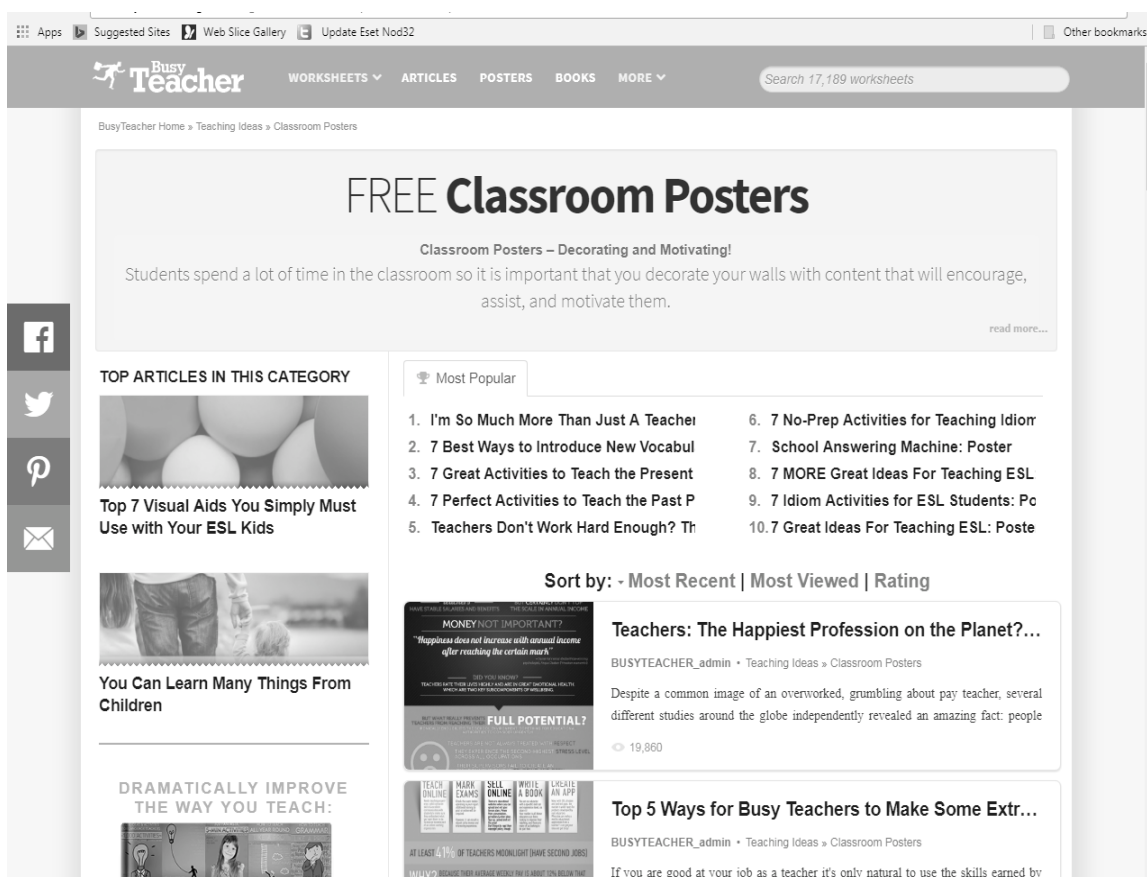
Apps Suggested Sites Web Slice Gallery Update Eset Nod32 Other bookmarks

Busy Teacher WORKSHEETS ARTICLES POSTERS BOOKS MORE Search 17,189 worksheets

BusyTeacher Home » Teaching Ideas » Classroom Posters

FREE **Classroom Posters**

Classroom Posters – Decorating and Motivating!

Students spend a lot of time in the classroom so it is important that you decorate your walls with content that will encourage, assist, and motivate them.

read more...

TOP ARTICLES IN THIS CATEGORY

Top 7 Visual Aids You Simply Must Use with Your ESL Kids

You Can Learn Many Things From Children

DRAMATICALLY IMPROVE THE WAY YOU TEACH:

Most Popular

1. I'm So Much More Than Just A Teacher
2. 7 Best Ways to Introduce New Vocabul
3. 7 Great Activities to Teach the Present
4. 7 Perfect Activities to Teach the Past P
5. Teachers Don't Work Hard Enough? Th
6. 7 No-Prep Activities for Teaching Idiom
7. School Answering Machine: Poster
8. 7 MORE Great Ideas For Teaching ESL
9. 7 Idiom Activities for ESL Students: Po
10. 7 Great Ideas For Teaching ESL: Poste

Sort by: - Most Recent | Most Viewed | Rating

MONEY NOT IMPORTANT? "Happiness does not increase with annual income after reaching the certain mark" FULL POTENTIAL?

Teachers: The Happiest Profession on the Planet?...

BUSYTEACHER_admin • Teaching Ideas » Classroom Posters

Despite a common image of an overworked, grumbling about pay teacher, several different studies around the globe independently revealed an amazing fact: people

19,860

TEACH ONLINE MARK EXAMS SELL ONLINE WRITE A BOOK CREATE AN APP AT LEAST 41% OF TEACHERS MOONLIGHT (HAVE SECOND JOBS)

Top 5 Ways for Busy Teachers to Make Some Extr...

BUSYTEACHER_admin • Teaching Ideas » Classroom Posters

If you are good at your job as a teacher it's only natural to use the skills earned by